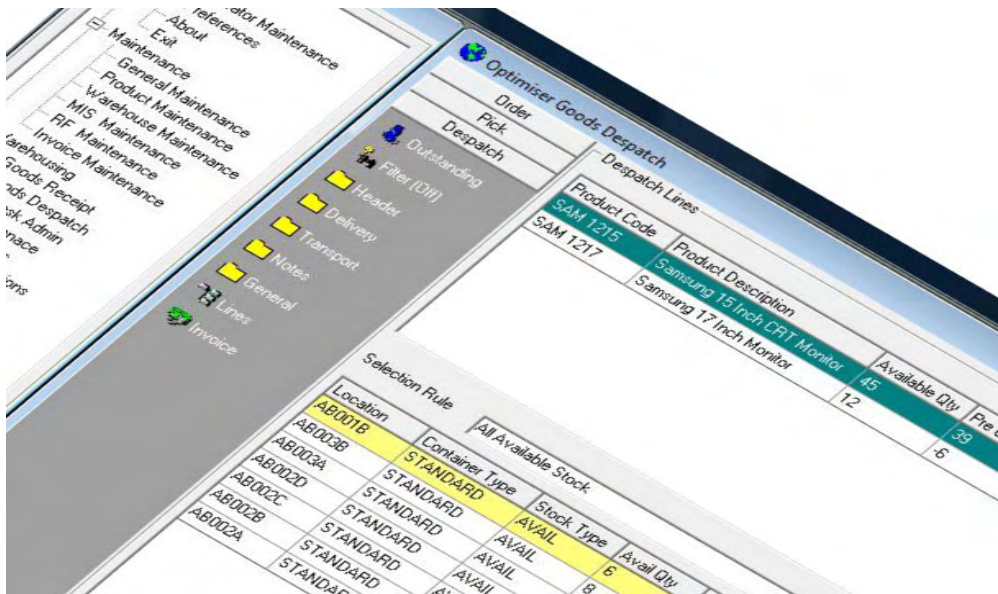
ator Maintenance
references
About
Exit
Maintenance
General Maintenance
Product Maintenance
Warehouse Maintenance
MIS Maintenance
RF Maintenance
Invoice Maintenance
Warehousing
Goods Receipt
nds Despatch
sk Admin
nace
ons

Optimiser Goods Despatch

Order
Pick
Despatch

Outstanding
Filter (Off)
Header
Delivery
Transport
Notes
General
Lines
Invoice

Despatch Lines

| Product Code | Product Description | Available Qty | Pre |
|---|---|---|---|
| SAM 1215 | Samsung 15 Inch CRT Monitor | 45 | 39 |
| SAM 1217 | Samsung 17 Inch Monitor | 12 | -6 |

Selection Rule
All Available Stock

| Location | Container Type | Stock Type | Avail Qty |
|---|---|---|---|
| AB001B | STANDARD | AVAIL | 6 |
| AB003B | STANDARD | AVAIL | 8 |
| AB003A | STANDARD | AVAIL | |
| AB002D | STANDARD | AVAIL | |
| AB002C | STANDARD | | |
| AB002B | STANDARD | | |
| AB002A | STANDARD | | |